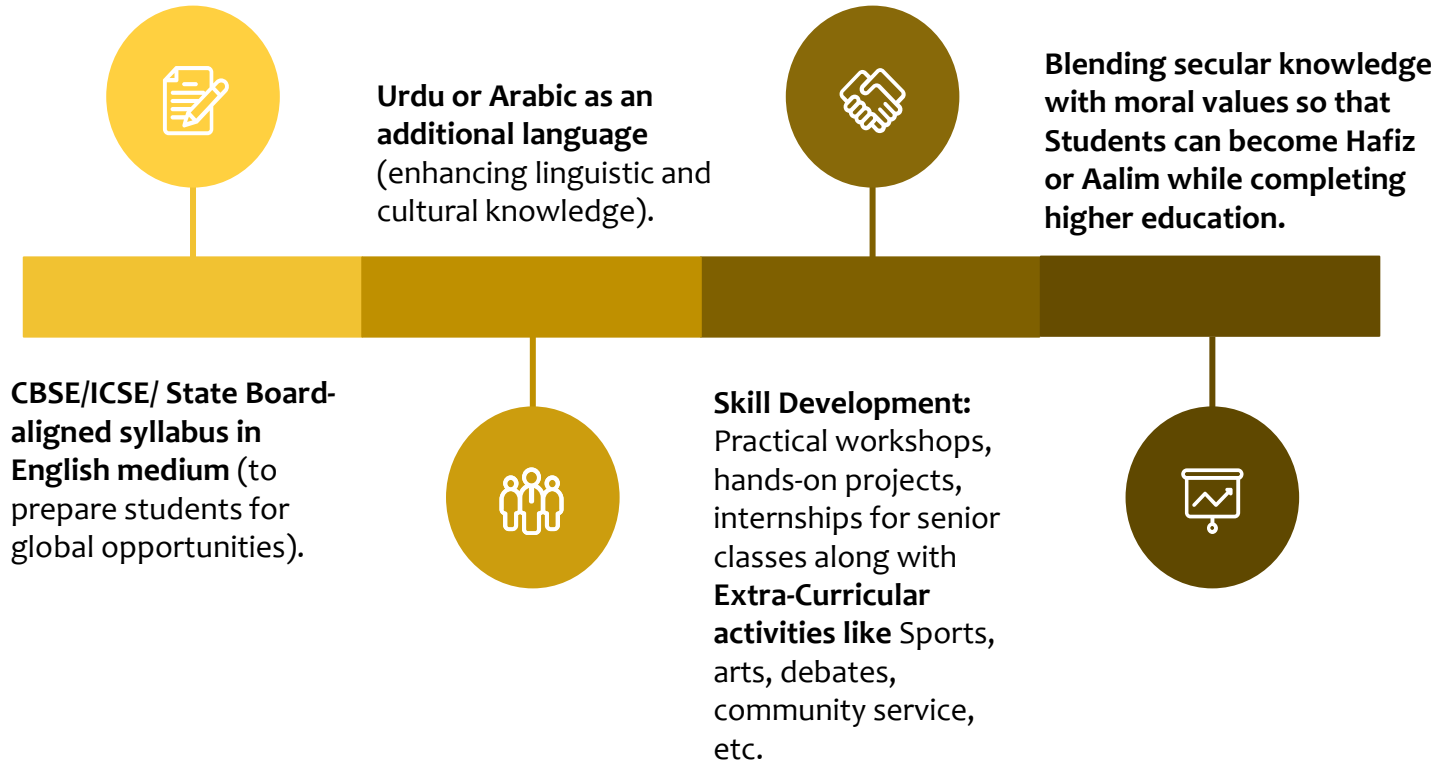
CBSE/ICSE/ State Board-aligned syllabus in English medium (to prepare students for global opportunities).

Urdu or Arabic as an additional language (enhancing linguistic and cultural knowledge).

Skill Development: Practical workshops, hands-on projects, internships for senior classes along with Extra-Curricular activities like Sports, arts, debates, community service, etc.

Blending secular knowledge with moral values so that Students can become Hafiz or Aalim while completing higher education.